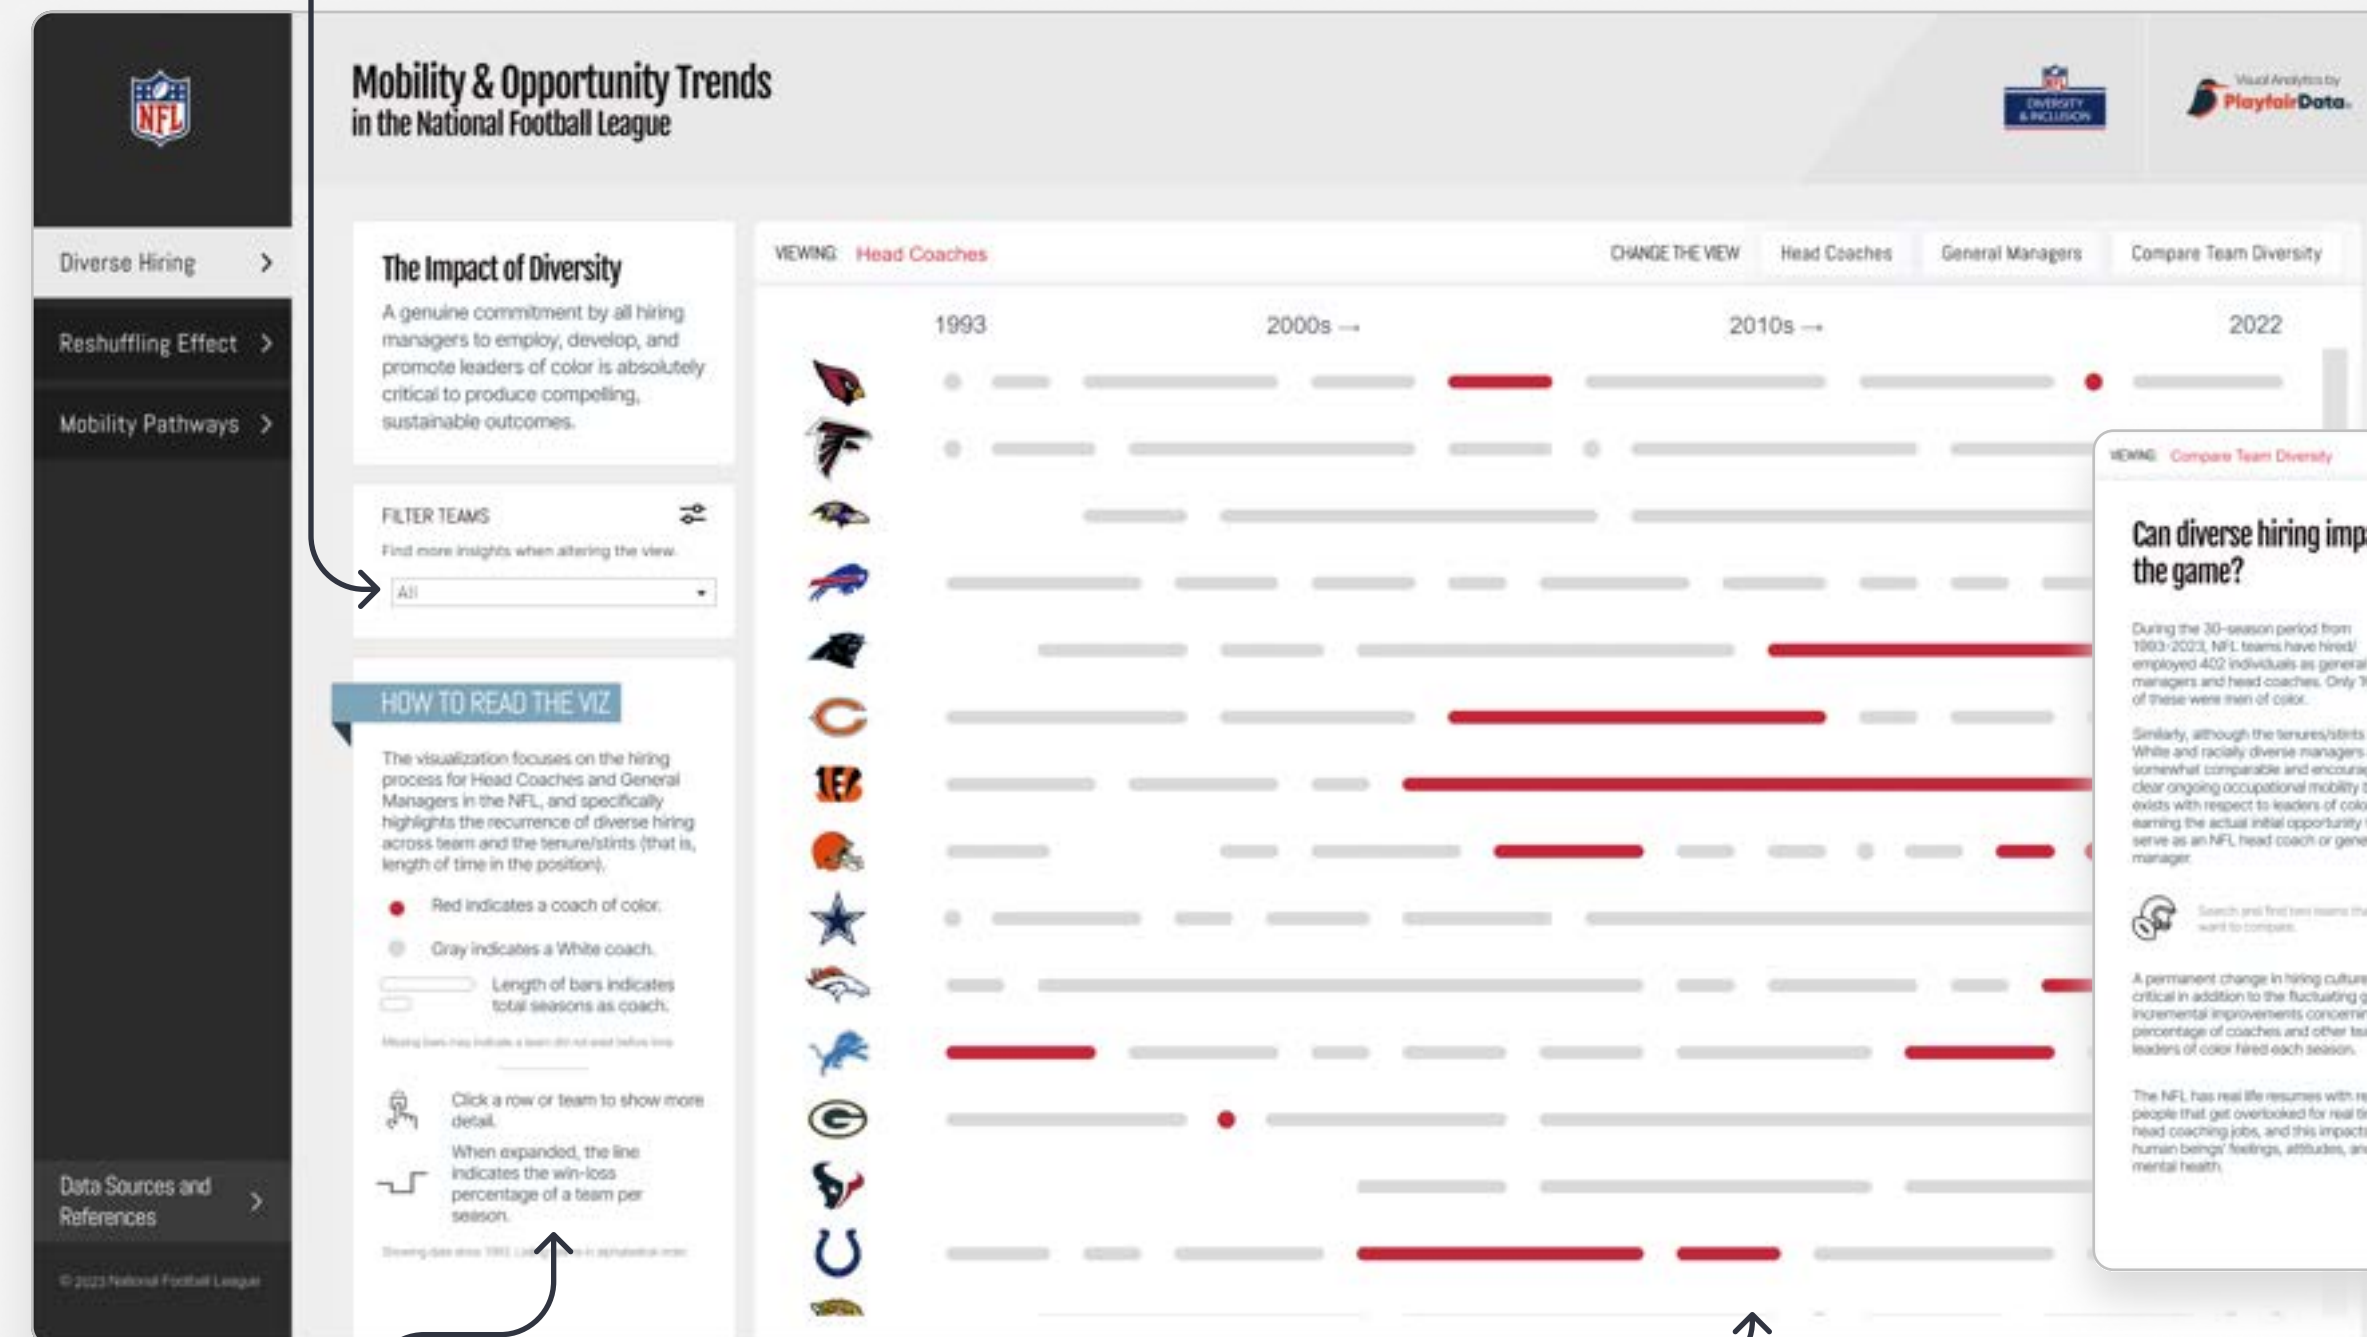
NFL

Diverse Hiring >

Reshuffling Effect >

Mobility Pathways >

Data Sources and References >

© 2023 National Football League

Mobility & Opportunity Trends
in the National Football League

DIVERSITY & INCLUSION

Visual Analytics by PlayfairData.

The Impact of Diversity

A genuine commitment by all hiring managers to employ, develop, and promote leaders of color is absolutely critical to produce compelling, sustainable outcomes.

FILTER TEAMS

Find more insights when altering the view.

All

HOW TO READ THE VIZ

The visualization focuses on the hiring process for Head Coaches and General Managers in the NFL, and specifically highlights the recurrence of diverse hiring across team and the tenure/stints (that is, length of time in the position).

Red indicates a coach of color.

Gray indicates a White coach.

Length of bars indicates total seasons as coach.

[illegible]

Click a row or team to show more detail.

When expanded, the line indicates the win-loss percentage of a team per season.

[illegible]

VIEWING: Head Coaches

CHANGE THE VIEW Head Coaches General Managers Compare Team Diversity

1993 2000s → 2010s → 2022

VIEWING: Compare Team Diversity

Can diverse hiring imp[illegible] the game?

During the 30-season period from 1993-2023, NFL teams have hired/employed 402 individuals as general managers and head coaches. Only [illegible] of these were men of color.

Similarly, although the tenures/stints White and racially diverse managers somewhat comparable and encoura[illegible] clear ongoing occupational mobility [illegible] exists with respect to leaders of colo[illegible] earning the actual initial opportunity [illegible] serve as an NFL head coach or gene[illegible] manager.

Search and find two teams th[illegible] want to compare.

A permanent change in hiring culture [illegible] critical in addition to the fluctuating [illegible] incremental improvements concernin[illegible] percentage of coaches and other te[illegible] leaders of color hired each season.

The NFL has real life resumes with re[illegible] people that get overlooked for real ti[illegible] head coaching jobs, and this impacts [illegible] human beings' feelings, attitudes, an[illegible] mental health.